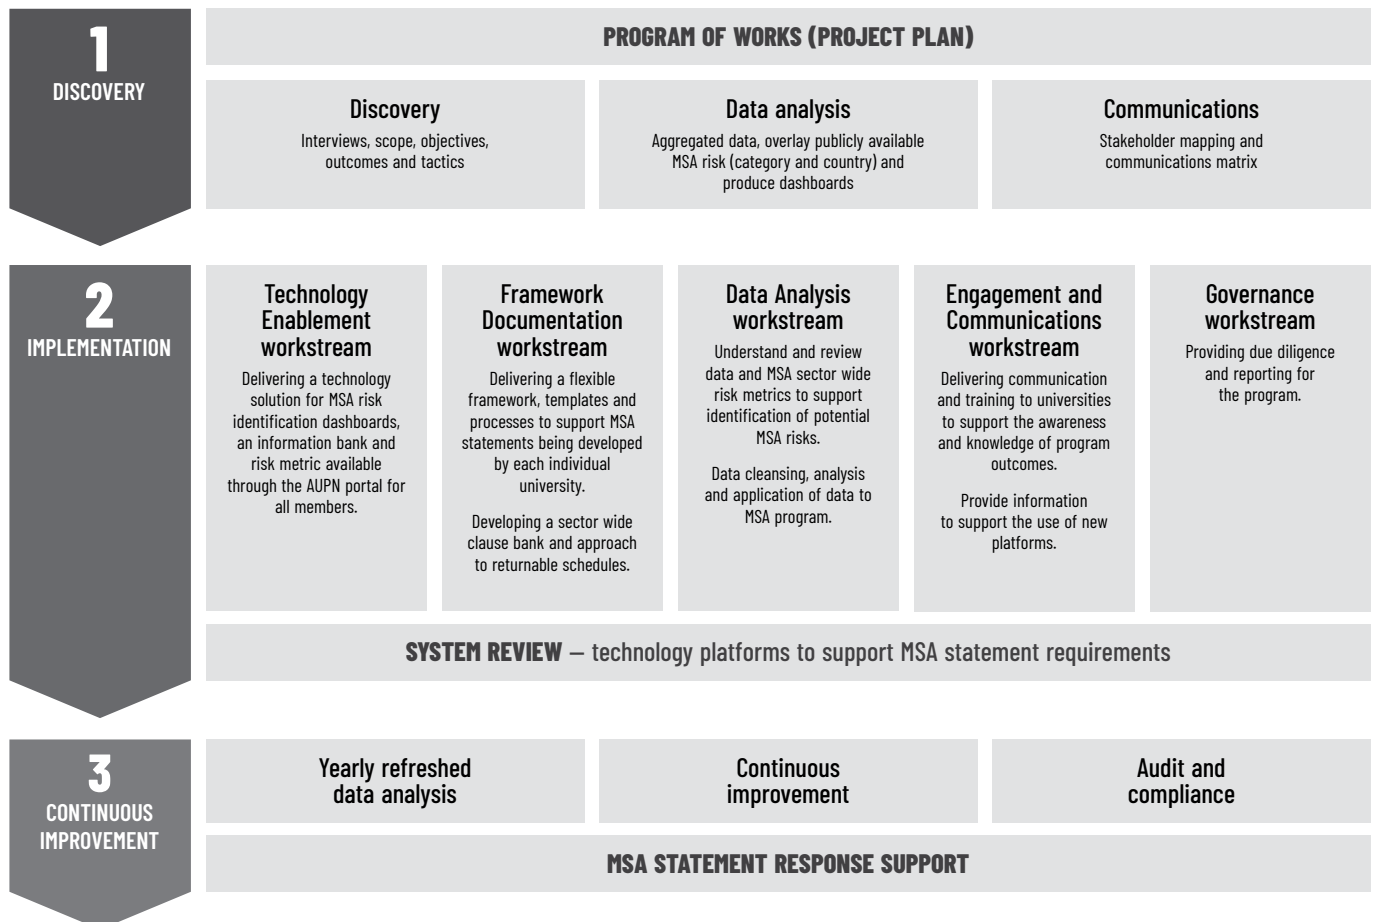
1
DISCOVERY

PROGRAM OF WORKS (PROJECT PLAN)

Discovery
Interviews, scope, objectives, outcomes and tactics

Data analysis
Aggregated data, overlay publicly available MSA risk (category and country) and produce dashboards

Communications
Stakeholder mapping and communications matrix

2
IMPLEMENTATION

Technology Enablement workstream
Delivering a technology solution for MSA risk identification dashboards, an information bank and risk metric available through the AUPN portal for all members.

Framework Documentation workstream
Delivering a flexible framework, templates and processes to support MSA statements being developed by each individual university.

Developing a sector wide clause bank and approach to returnable schedules.

Data Analysis workstream
Understand and review data and MSA sector wide risk metrics to support identification of potential MSA risks.

Data cleansing, analysis and application of data to MSA program.

Engagement and Communications workstream
Delivering communication and training to universities to support the awareness and knowledge of program outcomes.

Provide information to support the use of new platforms.

Governance workstream
Providing due diligence and reporting for the program.

SYSTEM REVIEW – technology platforms to support MSA statement requirements

3
CONTINUOUS IMPROVEMENT

Yearly refreshed data analysis

Continuous improvement

Audit and compliance

MSA STATEMENT RESPONSE SUPPORT